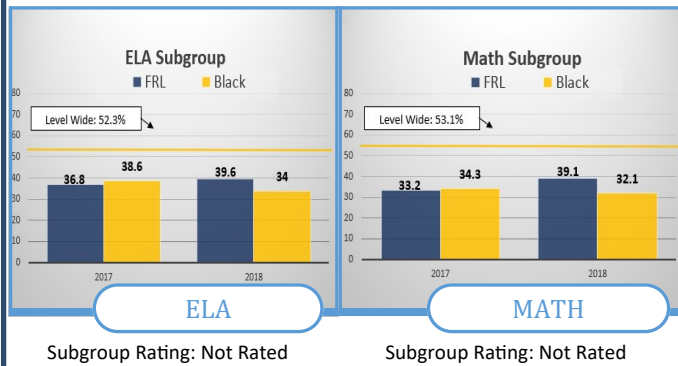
ELA Subgroup
FRL Black
80
70
60
50
40
30
20
10
0
Level Wide: 52.3%
36.8
38.6
39.6
34
2017
2018
ELA

Subgroup Rating: Not Rated

Math Subgroup
FRL Black
80
70
60
50
40
30
20
10
0
Level Wide: 53.1%
33.2
34.3
39.1
32.1
2017
2018
MATH

Subgroup Rating: Not Rated